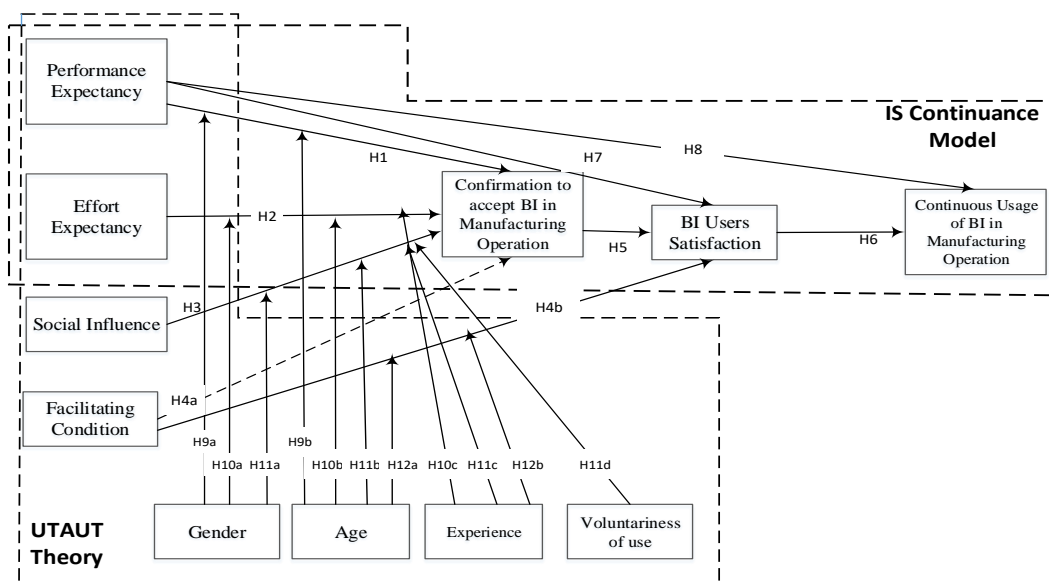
Performance Expectancy

IS Continuance Model

H1

H7

H8

Effort Expectancy

H2

Confirmation to accept BI in Manufacturing Operation

H5

BI Users Satisfaction

H6

Continuous Usage of BI in Manufacturing Operation

Social Influence

H3

H4b

Facilitating Condition

H4a

H9a

H9b

H10a

H11a

H10b

H11b

H12a

H10c

H11c

H12b

H11d

Gender

Age

Experience

Voluntariness of use

UTAUT Theory